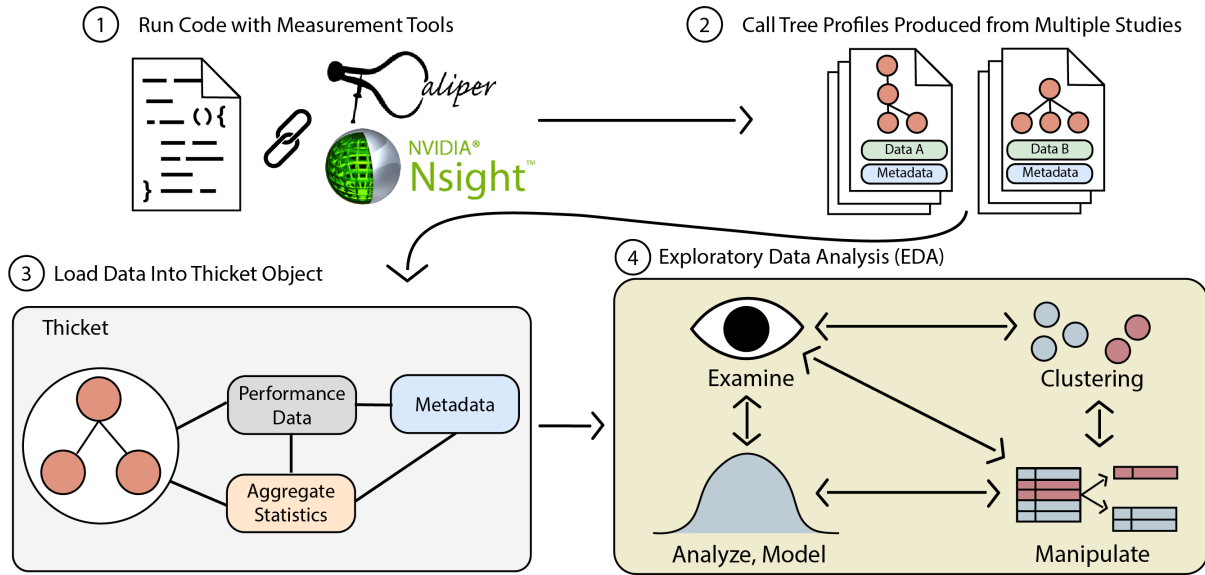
1 Run Code with Measurement Tools

2 Call Tree Profiles Produced from Multiple Studies

Caliper

NVIDIA® Nsight™

Data A
Metadata

Data B
Metadata

3 Load Data Into Thicket Object

4 Exploratory Data Analysis (EDA)

Thicket

Performance Data

Metadata

Aggregate Statistics

Examine

Clustering

Analyze, Model

Manipulate